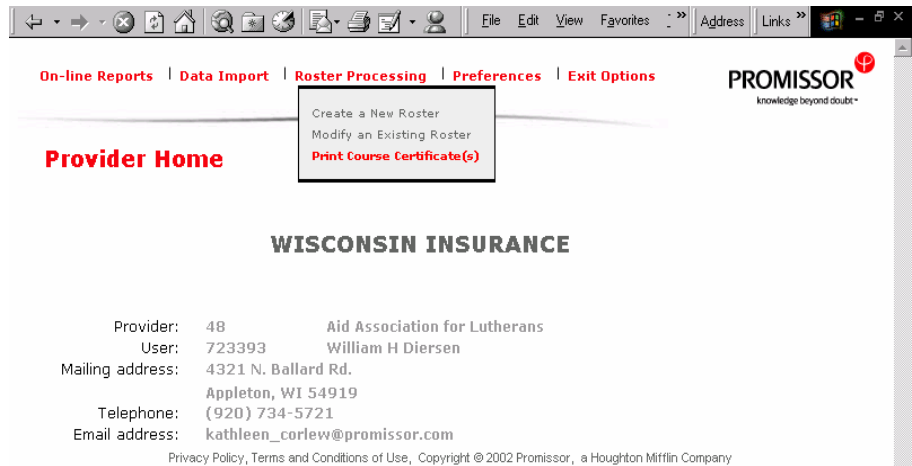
File Edit View Favorites » Address Links »

On-line Reports | Data Import | Roster Processing | Preferences | Exit Options

PROMISSOR
knowledge beyond doubt™

Create a New Roster
Modify an Existing Roster
Print Course Certificate(s)

Provider Home

WISCONSIN INSURANCE

| | | |
|---|---|---|
| Provider: | 48 | Aid Association for Lutherans |
| User: | 723393 | William H Diersen |
| Mailing address: | 4321 N. Ballard Rd. Appleton, WI 54919 | |
| Telephone: | (920) 734-5721 | |
| Email address: | kathleen_corlew@promissor.com | |

Privacy Policy, Terms and Conditions of Use, Copyright © 2002 Promissor, a Houghton Mifflin Company